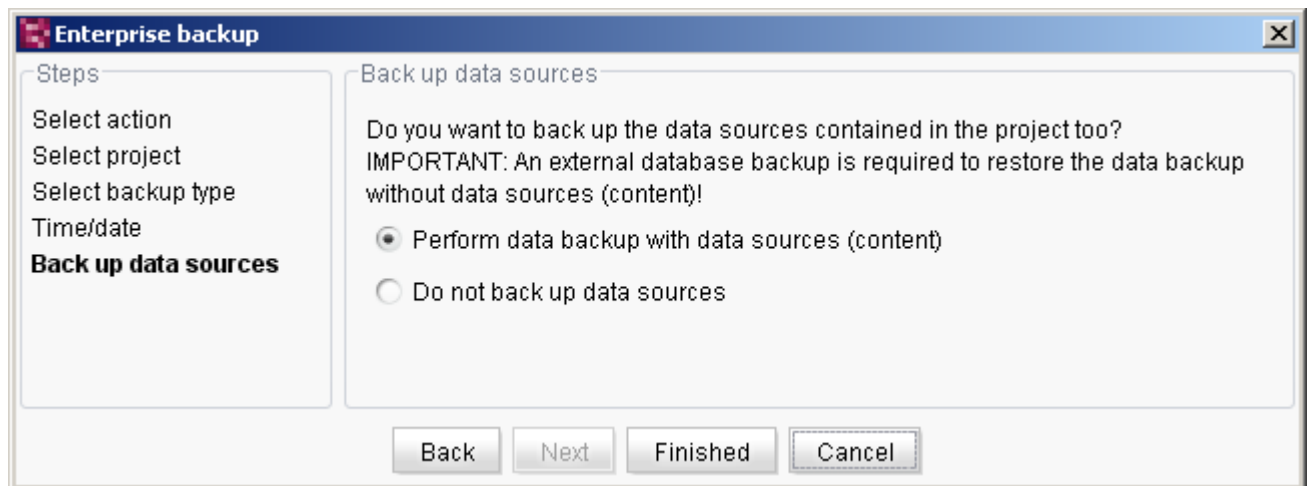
Enterprise backup

Steps

Select action
Select project
Select backup type
Time/date
Back up data sources

Back up data sources

Do you want to back up the data sources contained in the project too?
IMPORTANT: An external database backup is required to restore the data backup without data sources (content)!

Perform data backup with data sources (content)

Do not back up data sources

Back
Next
Finished
Cancel